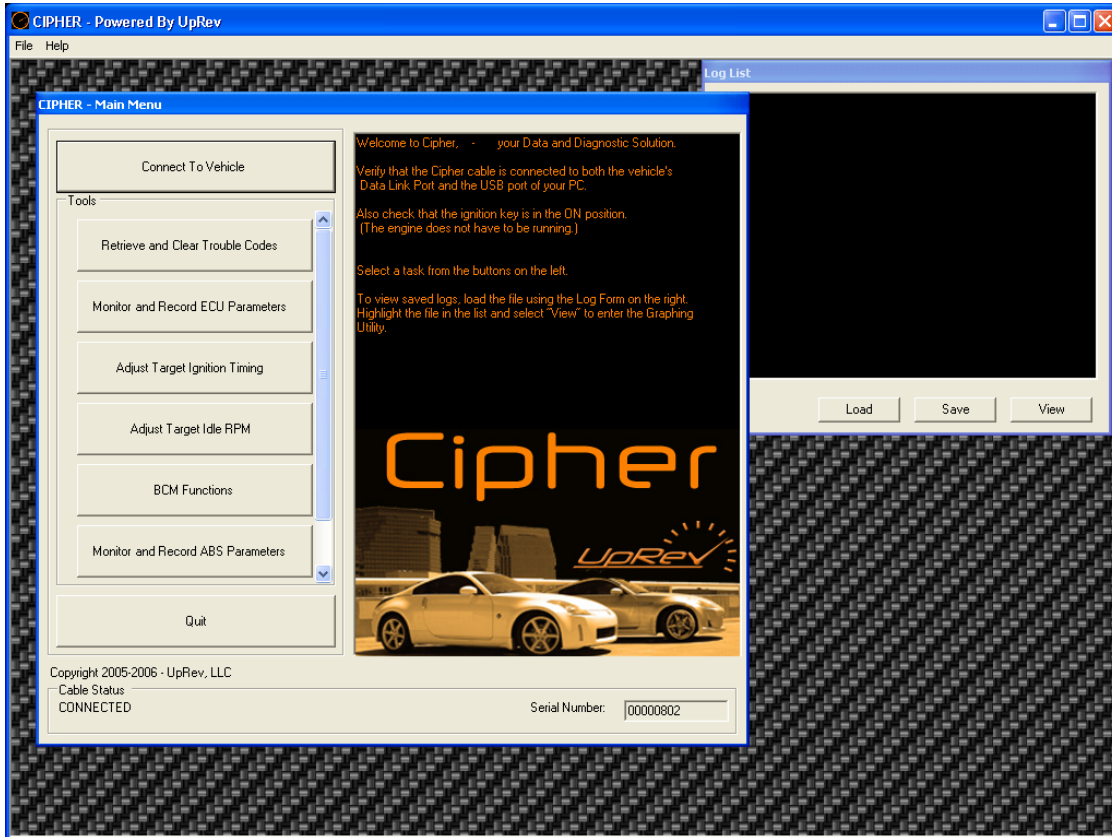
CIPHER - Powered By UpRev

File Help

Log List

CIPHER - Main Menu

Connect To Vehicle

Tools

Retrieve and Clear Trouble Codes

Monitor and Record ECU Parameters

Adjust Target Ignition Timing

Adjust Target Idle RPM

BCM Functions

Monitor and Record ABS Parameters

Quit

Welcome to Cipher, - your Data and Diagnostic Solution.

Verify that the Cipher cable is connected to both the vehicle's Data Link Port and the USB port of your PC.

Also check that the ignition key is in the ON position. (The engine does not have to be running.)

Select a task from the buttons on the left.

To view saved logs, load the file using the Log Form on the right. Highlight the file in the list and select "View" to enter the Graphing Utility.

Cipher

UpRev

Load Save View

Copyright 2005-2006 - UpRev, LLC

Cable Status

CONNECTED

Serial Number: 00000802